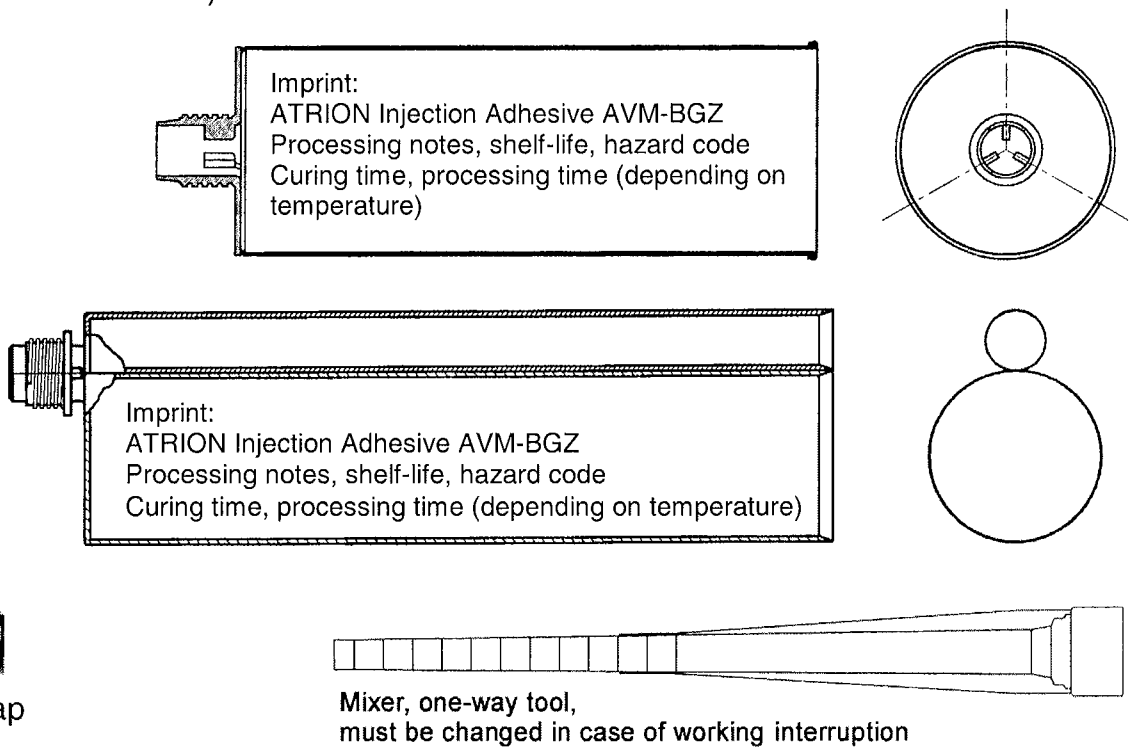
)

Imprint:
ATRION Injection Adhesive AVM-BGZ
Processing notes, shelf-life, hazard code
Curing time, processing time (depending on temperature)

Imprint:
ATRION Injection Adhesive AVM-BGZ
Processing notes, shelf-life, hazard code
Curing time, processing time (depending on temperature)

ap

Mixer, one-way tool,
must be changed in case of working interruption